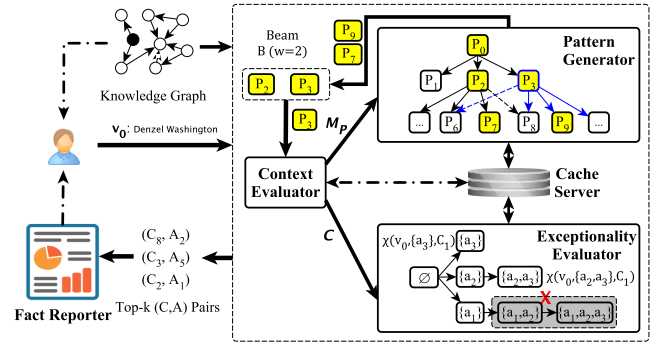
Beam
B (w=2)

$P_9$
$P_7$

$P_2$ $P_3$

Knowledge Graph

$P_3$

$\mathbf{v_0}$: Denzel Washington

$M_P$

Pattern Generator

$P_0$
$P_1$ $P_2$ $P_3$
... $P_6$ $P_7$ $P_8$ $P_9$ ...

Context Evaluator

Cache Server

$C$

Exceptionality Evaluator

$\chi(v_0,\{a_3\},C_1)$ $\{a_3\}$
$\varnothing$ $\{a_2\}$ $\{a_2,a_3\}$ $\chi(v_0,\{a_2,a_3\},C_1)$
$\{a_1\}$ $\{a_1,a_2\}$ $\{a_1,a_2,a_3\}$

($C_8$, $A_2$)
($C_3$, $A_5$)
($C_2$, $A_1$)
Top-k (C,A) Pairs

Fact Reporter